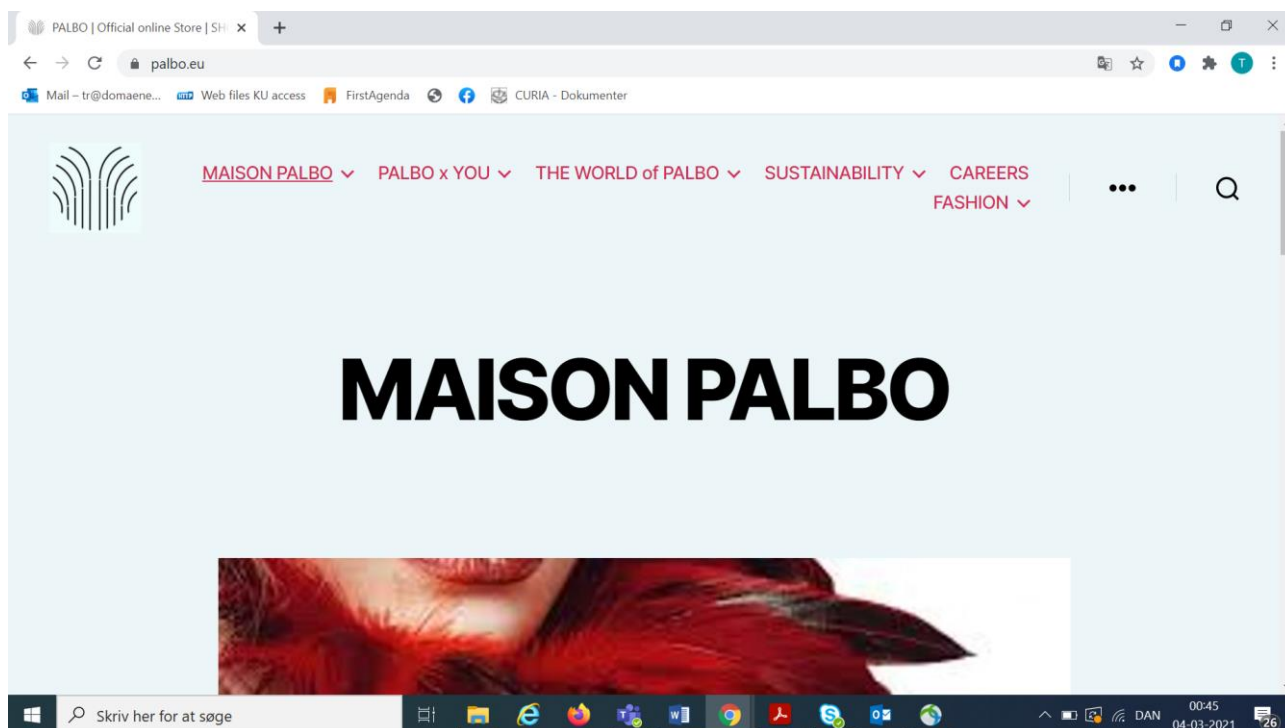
PALBO | Official online Store | SH ×
+
palbo.eu
Mail – tr@domaene... Web files KU access FirstAgenda CURIA - Dokumenter

MAISON PALBO PALBO x YOU THE WORLD of PALBO SUSTAINABILITY CAREERS FASHION

MAISON PALBO

Skriv her for at søge
DAN 00:45 04-03-2021 26